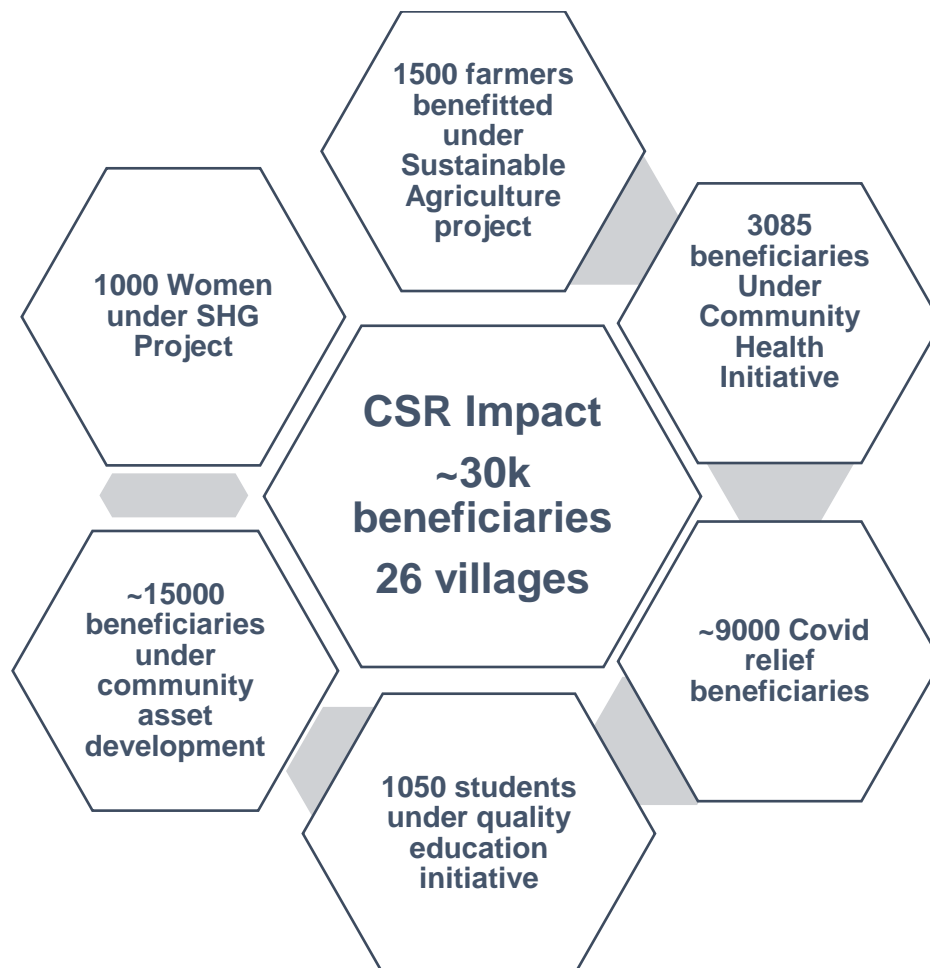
CSR Impact
~30k beneficiaries
26 villages

1500 farmers benefitted under Sustainable Agriculture project

3085 beneficiaries Under Community Health Initiative

~9000 Covid relief beneficiaries

1050 students under quality education initiative

~15000 beneficiaries under community asset development

1000 Women under SHG Project